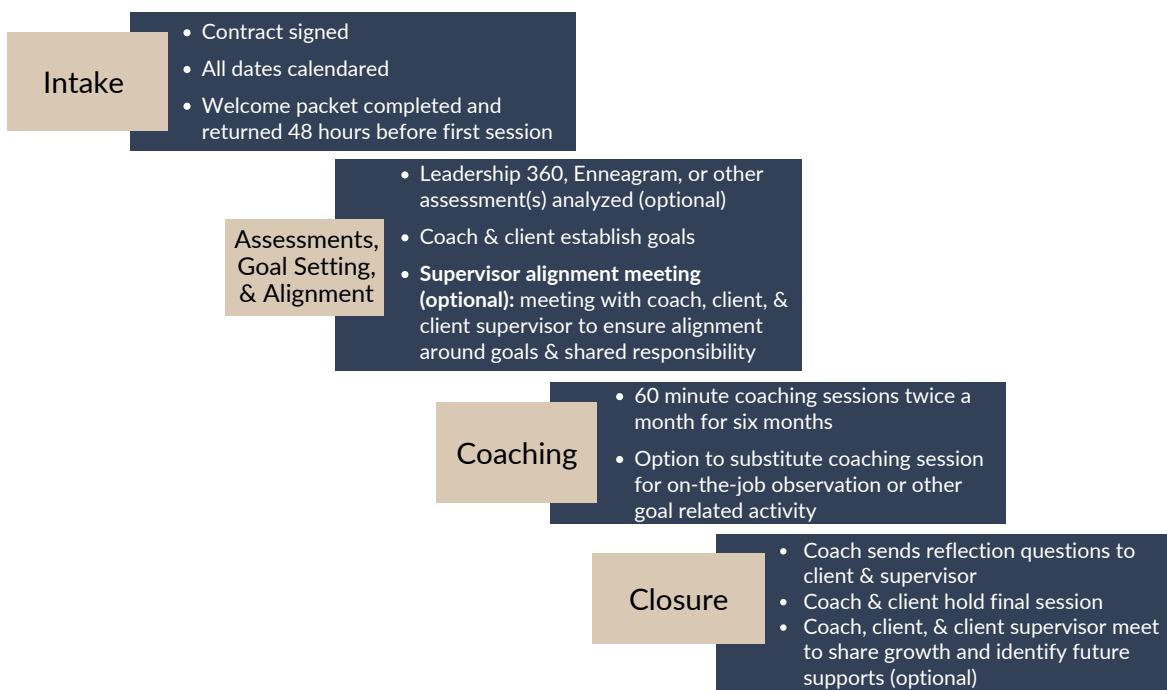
Intake

- Contract signed
- All dates calendared
- Welcome packet completed and returned 48 hours before first session

Assessments, Goal Setting, & Alignment

- Leadership 360, Enneagram, or other assessment(s) analyzed (optional)
- Coach & client establish goals
- **Supervisor alignment meeting (optional):** meeting with coach, client, & client supervisor to ensure alignment around goals & shared responsibility

Coaching

- 60 minute coaching sessions twice a month for six months
- Option to substitute coaching session for on-the-job observation or other goal related activity

Closure

- Coach sends reflection questions to client & supervisor
- Coach & client hold final session
- Coach, client, & client supervisor meet to share growth and identify future supports (optional)